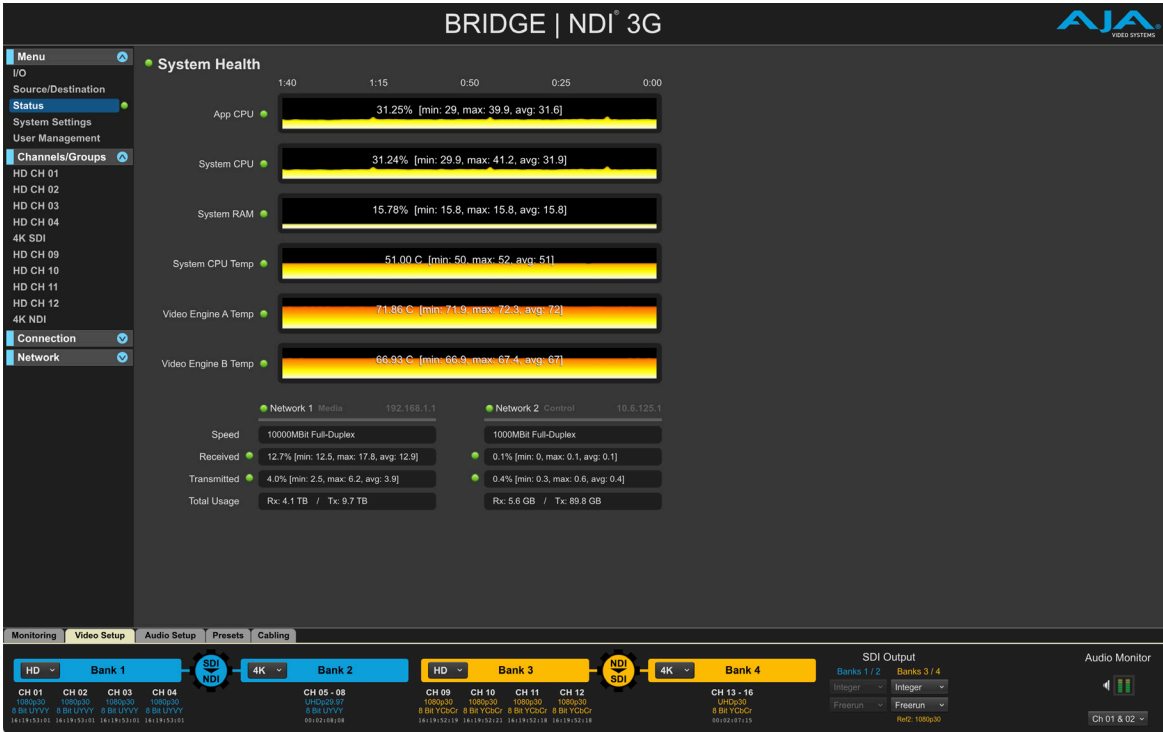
BRIDGE | NDI® 3G

AJA VIDEO SYSTEMS

Menu
I/O
Source/Destination
Status
System Settings
User Management
Channels/Groups
HD CH 01
HD CH 02
HD CH 03
HD CH 04
4K SDI
HD CH 09
HD CH 10
HD CH 11
HD CH 12
4K NDI
Connection
Network

System Health

1:40 1:15 0:50 0:25 0:00

App CPU 31.25% [min: 29, max: 39.9, avg: 31.6]

System CPU 31.24% [min: 29.9, max: 41.2, avg: 31.9]

System RAM 15.78% [min: 15.8, max: 15.8, avg: 15.8]

System CPU Temp 51.00 C [min: 50, max: 52, avg: 51]

Video Engine A Temp 71.86 C [min: 71.9, max: 72.3, avg: 72]

Video Engine B Temp 66.93 C [min: 66.9, max: 67.4, avg: 67]

| | Network 1 Media 192.168.1.1 | Network 2 Control 10.6.125.1 |
|---|---|---|
| Speed | 10000MBit Full-Duplex | 1000MBit Full-Duplex |
| Received | 12.7% [min: 12.5, max: 17.8, avg: 12.9] | 0.1% [min: 0, max: 0.1, avg: 0.1] |
| Transmitted | 4.0% [min: 2.5, max: 6.2, avg: 3.9] | 0.4% [min: 0.3, max: 0.6, avg: 0.4] |
| Total Usage | Rx: 4.1 TB / Tx: 9.7 TB | Rx: 5.6 GB / Tx: 89.8 GB |

Monitoring Video Setup Audio Setup Presets Cabling

HD Bank 1 SDI NDI 4K Bank 2 HD Bank 3 NDI SDI 4K Bank 4

CH 01 1080p30 8 Bit UYVY 16:19:53:01
CH 02 1080p30 8 Bit UYVY 16:19:53:01
CH 03 1080p30 8 Bit UYVY 16:19:53:01
CH 04 1080p30 8 Bit UYVY 16:19:53:01
CH 05 - 08 UHDp29.97 8 Bit UYVY 00:02:08:08
CH 09 1080p30 8 Bit YCbCr 16:19:52:19
CH 10 1080p30 8 Bit YCbCr 16:19:52:21
CH 11 1080p30 8 Bit YCbCr 16:19:52:18
CH 12 1080p30 8 Bit YCbCr 16:19:52:18
CH 13 - 16 UHDp30 8 Bit YCbCr 00:02:07:15

SDI Output
Banks 1 / 2 Banks 3 / 4
Integer Integer
Freerun Freerun
Ref2: 1080p30

Audio Monitor
Ch 01 & 02